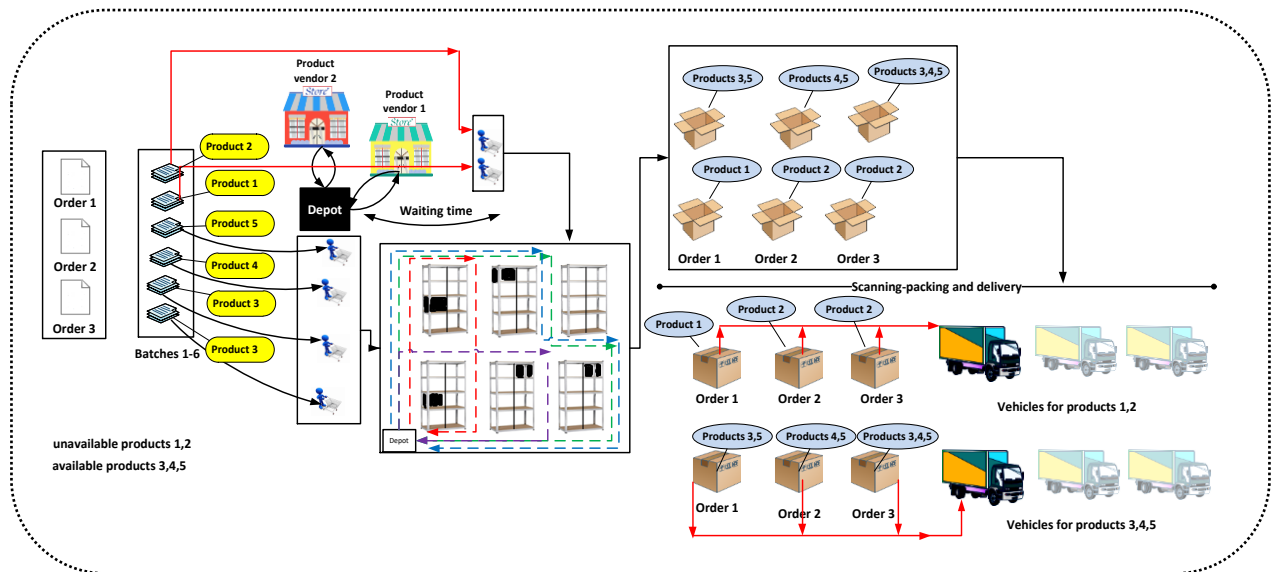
Order 1
Order 2
Order 3

Product 2
Product 1
Product 5
Product 4
Product 3
Product 3

Batches 1-6

Product vendor 2
Store
Product vendor 1
Store

Depot
Waiting time

Depot

unavailable products 1,2
available products 3,4,5

Products 3,5
Products 4,5
Products 3,4,5
Product 1
Product 2
Product 2
Order 1
Order 2
Order 3

Scanning-packing and delivery

Product 1
Product 2
Product 2
Order 1
Order 2
Order 3
Vehicles for products 1,2

Products 3,5
Products 4,5
Products 3,4,5
Order 1
Order 2
Order 3
Vehicles for products 3,4,5